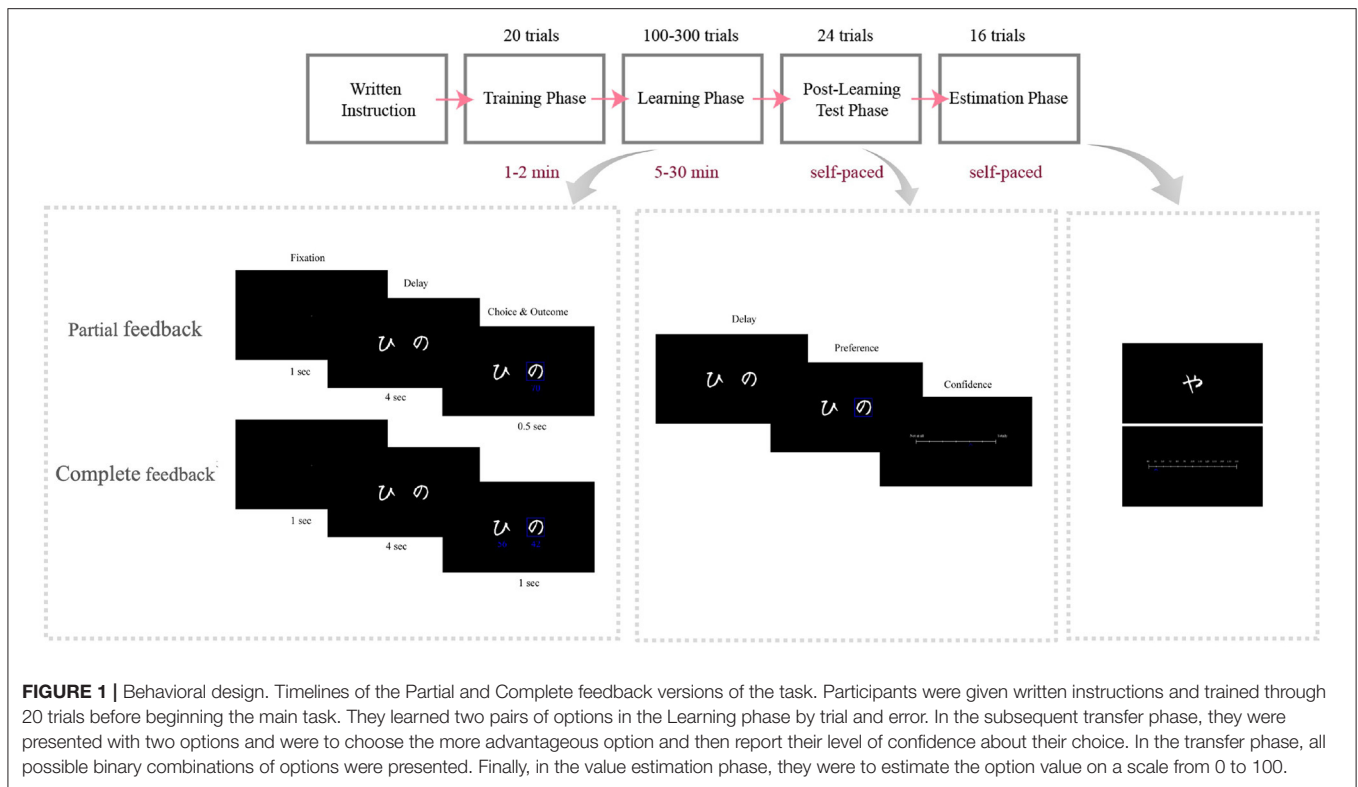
20 trials

100-300 trials

24 trials

16 trials

Written Instruction

Training Phase

Learning Phase

Post-Learning Test Phase

Estimation Phase

1-2 min

5-30 min

self-paced

self-paced

Fixation

Delay

Choice & Outcome

Partial feedback

ひ の

ひ の

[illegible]

1 sec

4 sec

0.5 sec

Complete feedback

ひ の

ひ の

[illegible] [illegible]

1 sec

4 sec

1 sec

Delay

ひ の

Preference

ひ の

Confidence

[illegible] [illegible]

や

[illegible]

**FIGURE 1 |** Behavioral design. Timelines of the Partial and Complete feedback versions of the task. Participants were given written instructions and trained through 20 trials before beginning the main task. They learned two pairs of options in the Learning phase by trial and error. In the subsequent transfer phase, they were presented with two options and were to choose the more advantageous option and then report their level of confidence about their choice. In the transfer phase, all possible binary combinations of options were presented. Finally, in the value estimation phase, they were to estimate the option value on a scale from 0 to 100.